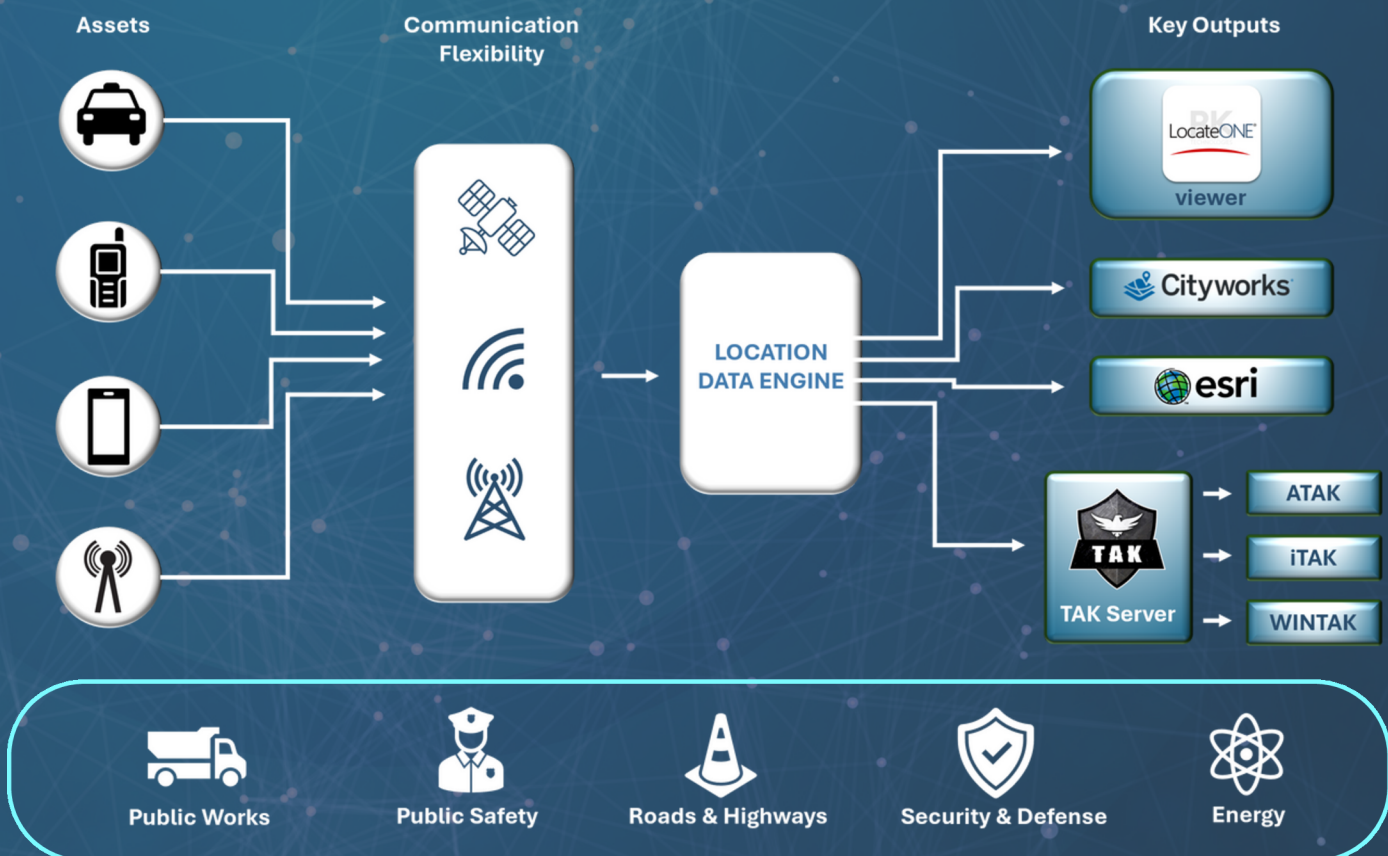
Assets

Communication Flexibility

Key Outputs

LOCATION DATA ENGINE

RK LocateONE
viewer

Cityworks

esri

TAK
TAK Server

ATAK

iTAK

WINTAK

Public Works

Public Safety

Roads & Highways

Security & Defense

Energy